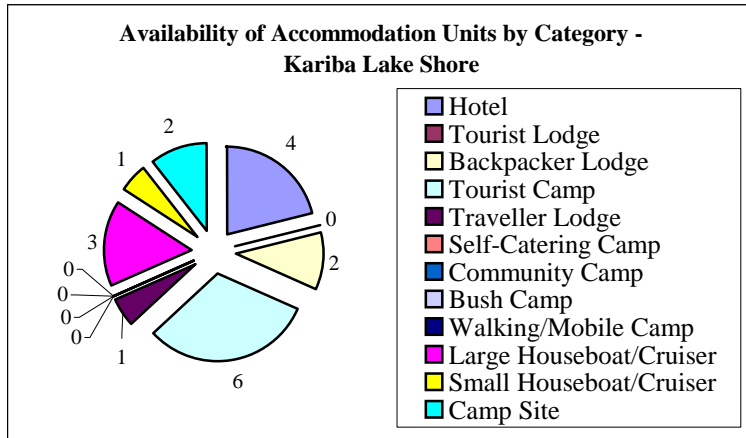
Availability of Accommodation Units by Category - Kariba Lake Shore

4
0
2
6
1
0
0
0
0
3
1
2

Hotel
Tourist Lodge
Backpacker Lodge
Tourist Camp
Traveller Lodge
Self-Catering Camp
Community Camp
Bush Camp
Walking/Mobile Camp
Large Houseboat/Cruiser
Small Houseboat/Cruiser
Camp Site